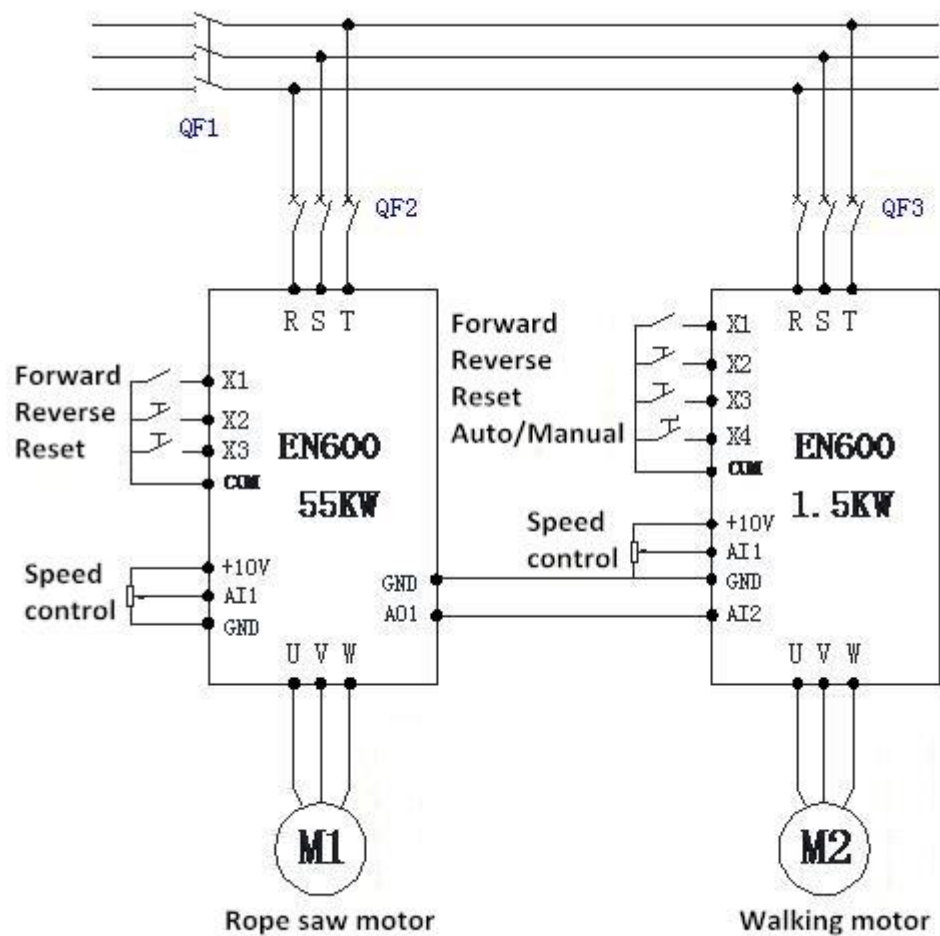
QF1

QF2

QF3

R S T

Forward
Reverse
Reset

X1
X2
X3
COM

EN600
55KW

+10V
AI1
GND

Speed control

GND
AO1

U V W

M1

Rope saw motor

Forward
Reverse
Reset
Auto/Manual

X1
X2
X3
X4
COM

R S T

EN600
1.5KW

Speed control

+10V
AI1
GND
AI2

U V W

M2

Walking motor